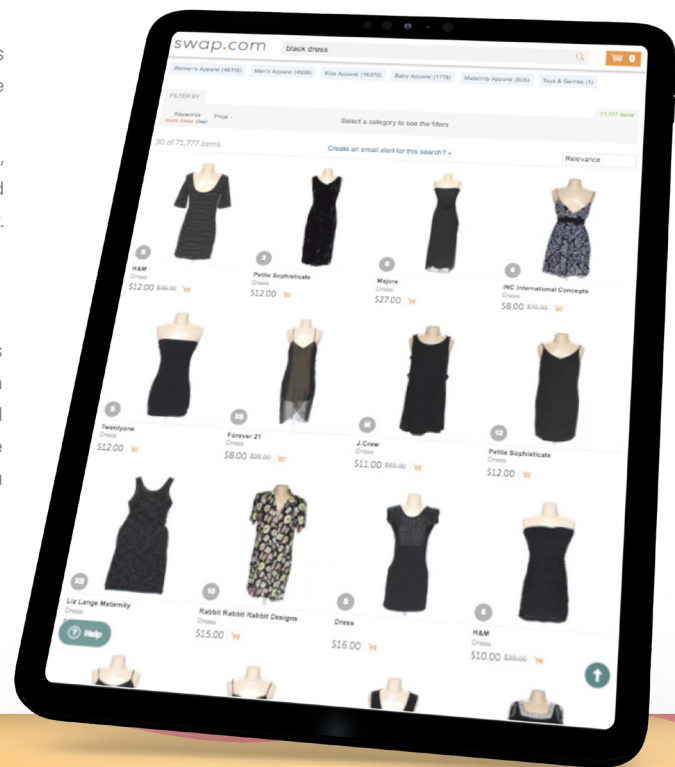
swap.com

black dress

0

Women's Apparel (48118) Men's Apparel (4906) Kids Apparel (16379) Baby Apparel (1778) Maternity Apparel (806) Toys & Games (1)

FILTER BY

Keywords black dress clear

Price

Select a category to see the filters

71,777 items

30 of 71,777 items

Create an email alert for this search? »

Relevance

S
H&M
Dress
$12.00 $38.00

2
Petite Sophisticate
Dress
$12.00

S
Majora
Dress
$27.00

6
INC International Concepts
Dress
$8.00 $79.00

S
Twentyone
Dress
$12.00

XS
Forever 21
Dress
$8.00 $28.00

M
J.Crew
Dress
$11.00 $60.00

12
Petite Sophisticate
Dress
$12.00

XS
Liz Lange Maternity

10
Rabbit Rabbit Rabbit Designs
Dress
$15.00

S
Dress
$16.00

S
H&M
Dress
$10.00 $39.00

Help